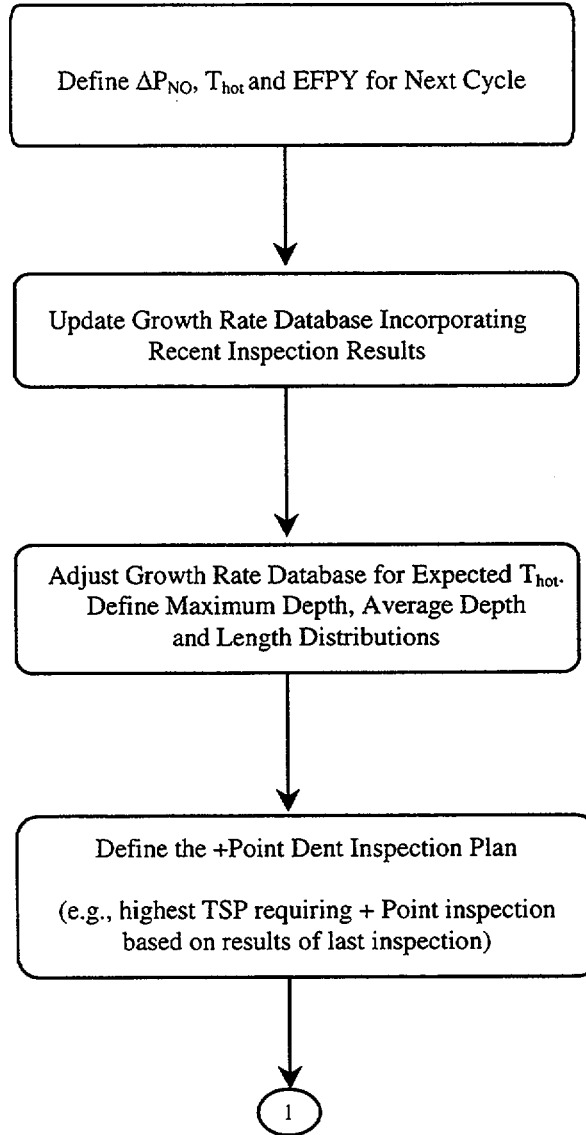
Define $\Delta P_{NO}$, $T_{hot}$ and EFPY for Next Cycle

Update Growth Rate Database Incorporating Recent Inspection Results

Adjust Growth Rate Database for Expected $T_{hot}$. Define Maximum Depth, Average Depth and Length Distributions

Define the +Point Dent Inspection Plan

(e.g., highest TSP requiring + Point inspection based on results of last inspection)

1